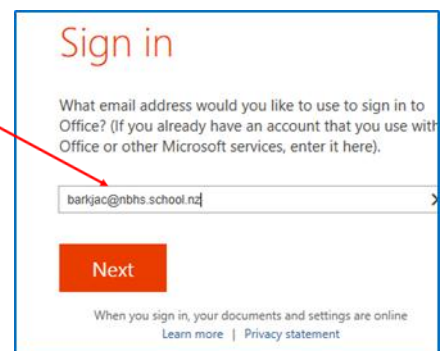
Sign in

What email address would you like to use to sign in to Office? (If you already have an account that you use with Office or other Microsoft services, enter it here).

barkjac@nbhs.school.nz

Next

When you sign in, your documents and settings are online

Learn more | Privacy statement